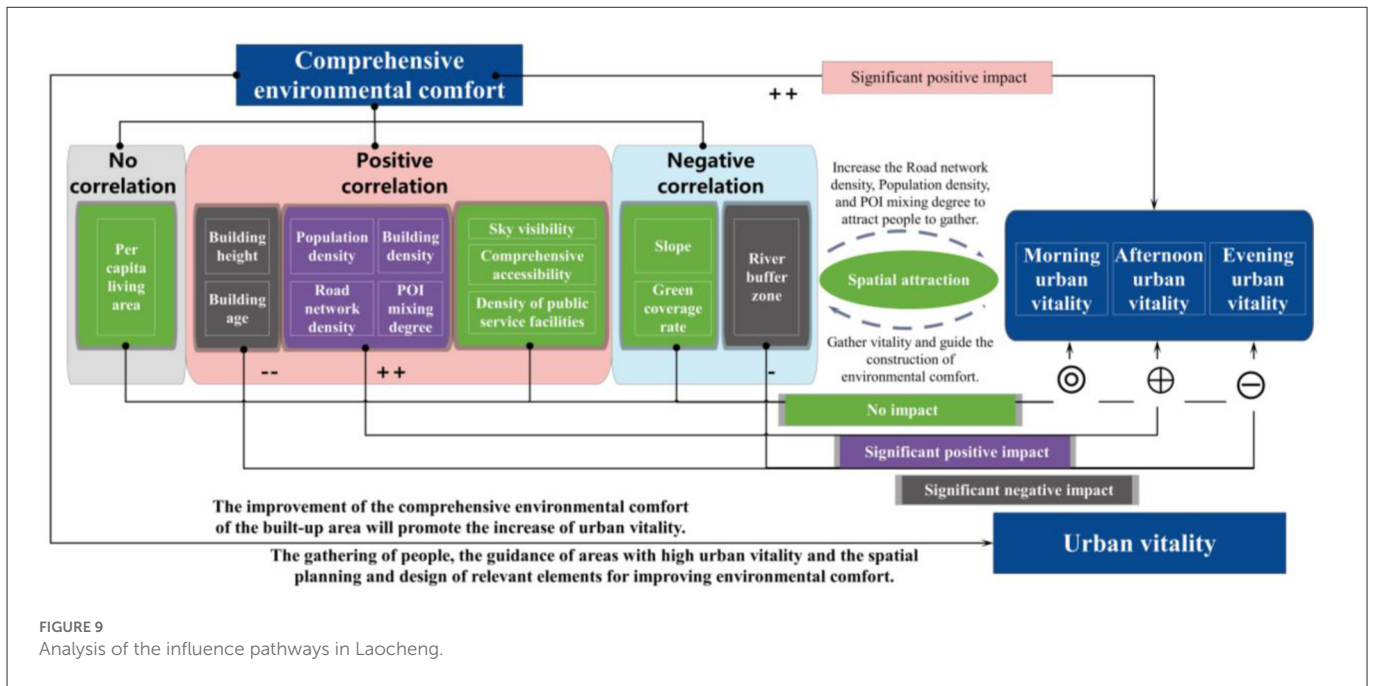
Comprehensive environmental comfort

Significant positive impact

++

No correlation

Positive correlation

Negative correlation

Per capita living area

Building height

Building age

Population density

Building density

Road network density

POI mixing degree

Sky visibility

Comprehensive accessibility

Density of public service facilities

Slope

Green coverage rate

River buffer zone

--

++

-

Increase the Road network density, Population density, and POI mixing degree to attract people to gather.

Spatial attraction

Gather vitality and guide the construction of environmental comfort.

Morning urban vitality

Afternoon urban vitality

Evening urban vitality

◎

⊕

⊖

No impact

Significant positive impact

Significant negative impact

The improvement of the comprehensive environmental comfort of the built-up area will promote the increase of urban vitality.

Urban vitality

The gathering of people, the guidance of areas with high urban vitality and the spatial planning and design of relevant elements for improving environmental comfort.

FIGURE 9
Analysis of the influence pathways in Laocheng.